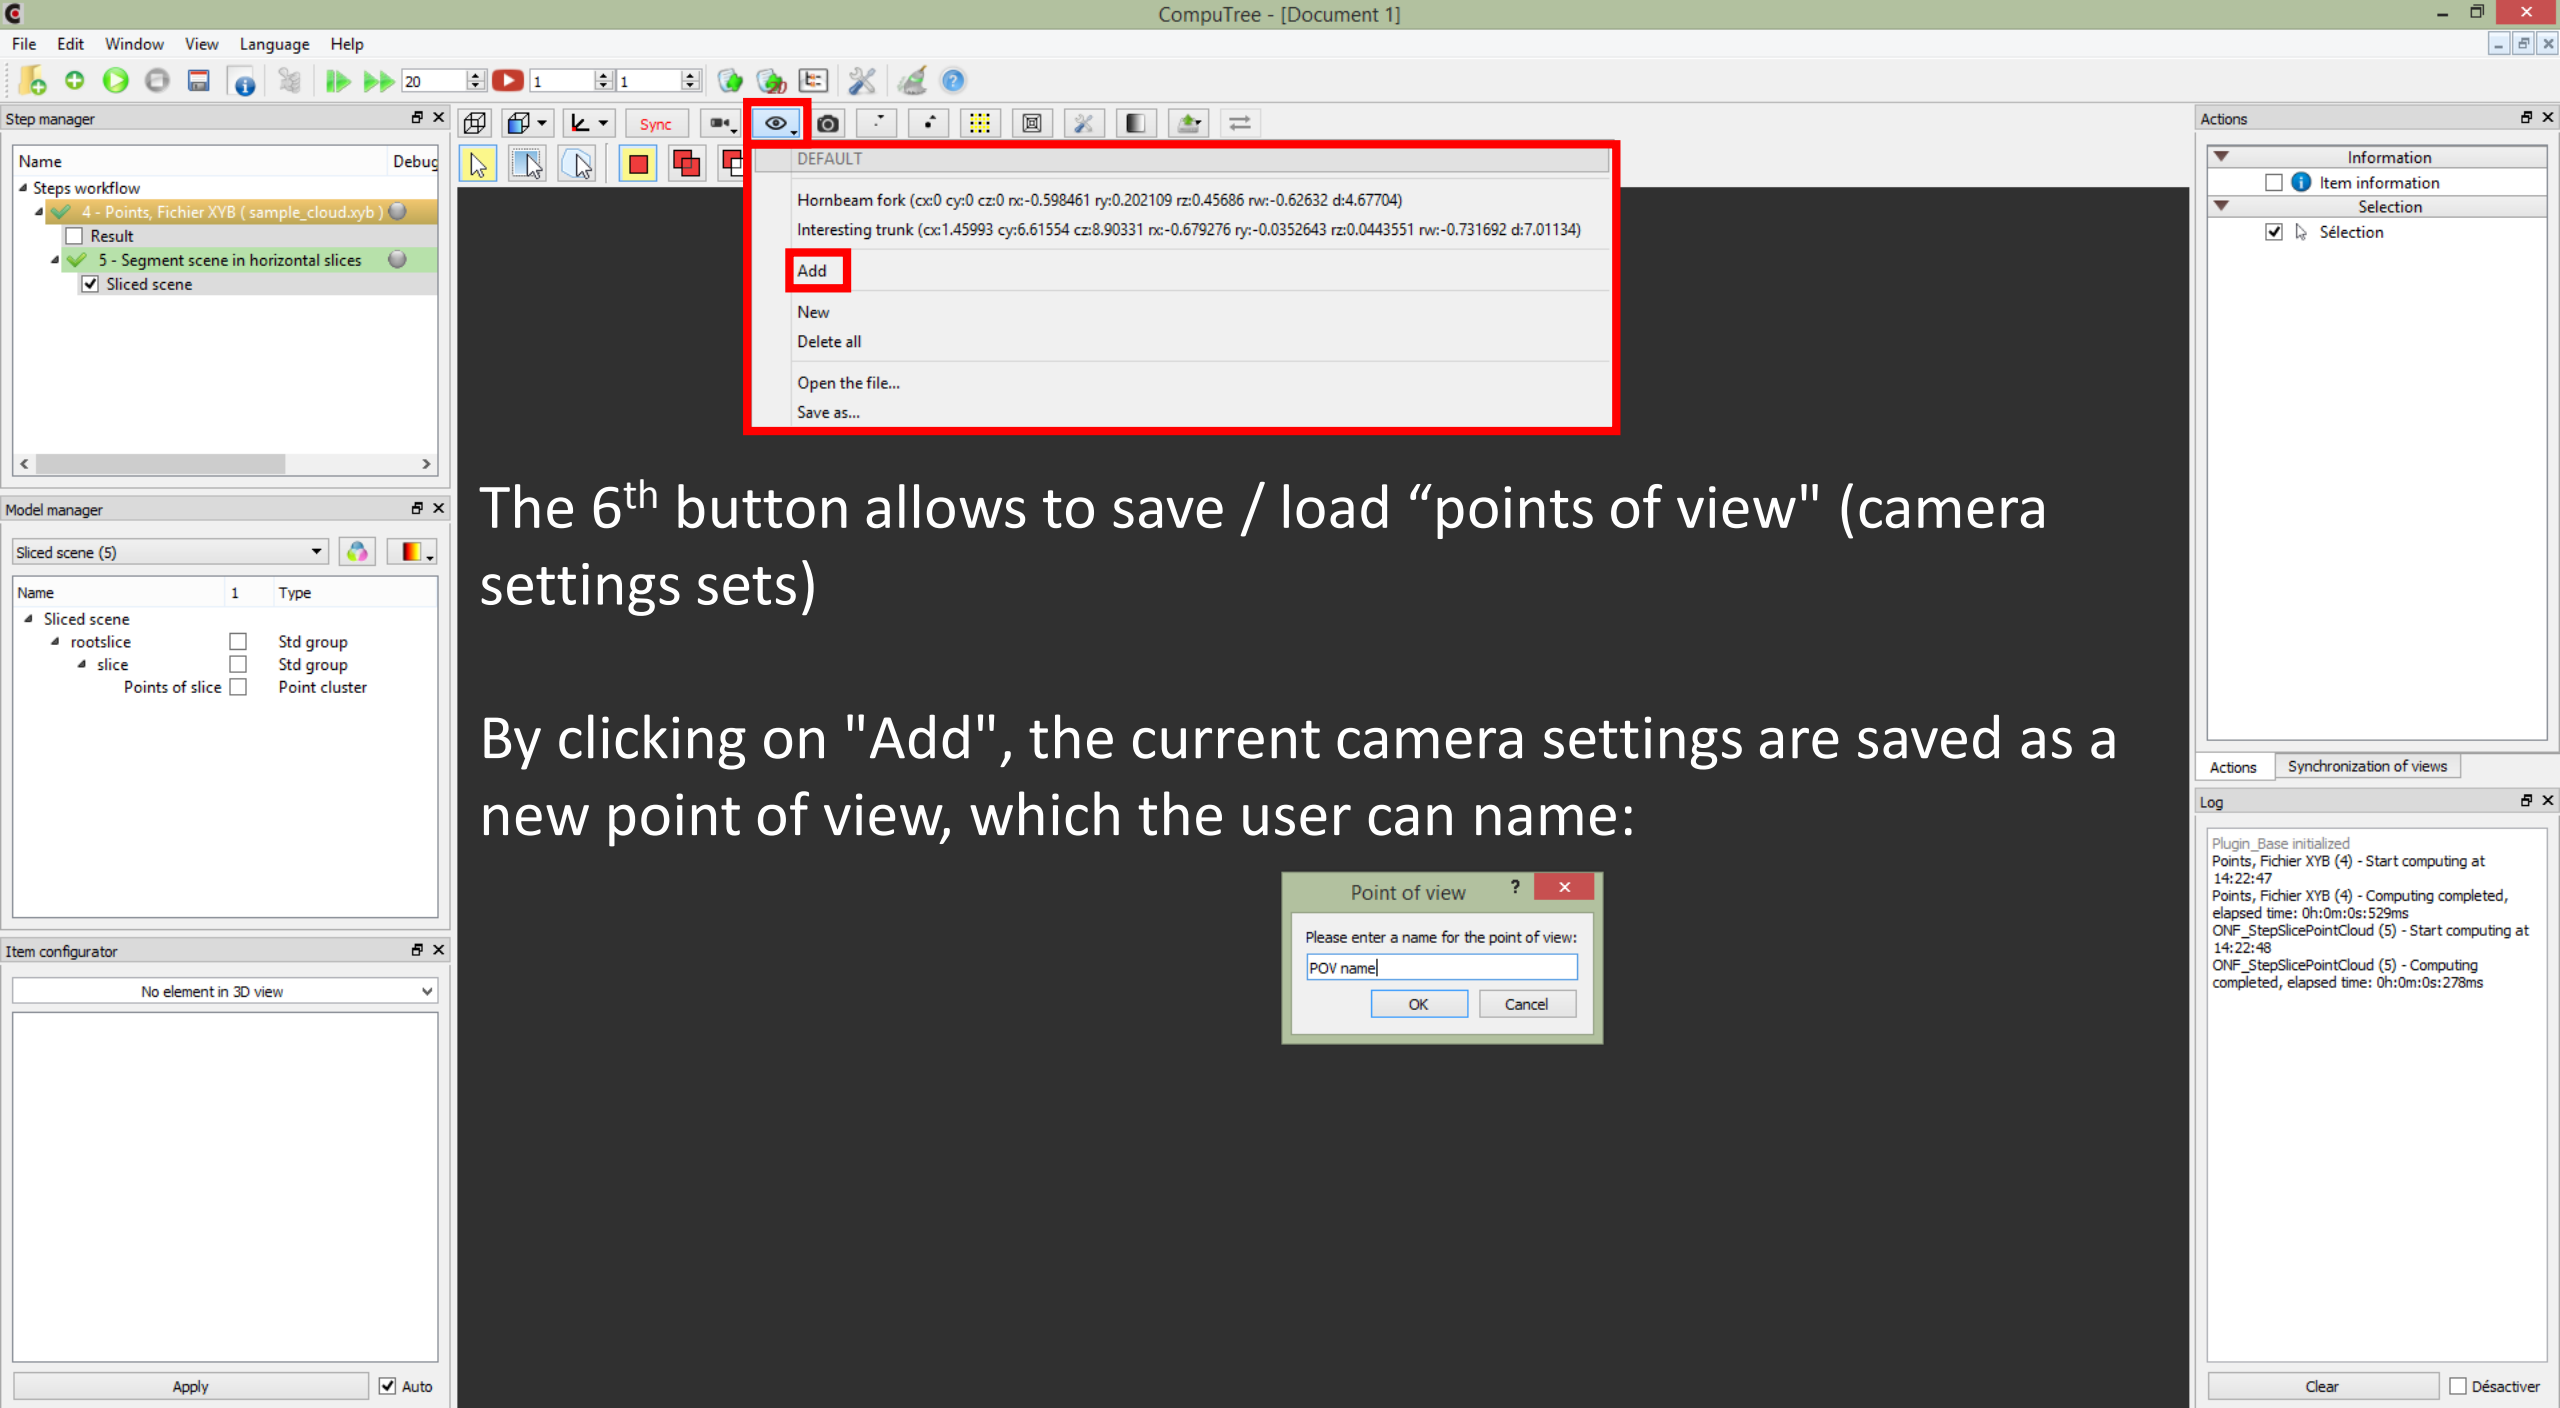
CompuTree - [Document 1]

File Edit Window View Language Help

20 1 1

Step manager

Name Debug

Steps workflow

4 - Points, Fichier XYB ( sample_cloud.xyb )

Result

5 - Segment scene in horizontal slices

Sliced scene

Sync

DEFAULT

Hornbeam fork (cx:0 cy:0 cz:0 rx:-0.598461 ry:0.202109 rz:0.45686 rw:-0.62632 d:4.67704)

Interesting trunk (cx:1.45993 cy:6.61554 cz:8.90331 rx:-0.679276 ry:-0.0352643 rz:0.0443551 rw:-0.731692 d:7.01134)

Add

New

Delete all

Open the file...

Save as...

Actions

Information

Item information

Selection

Sélection

Model manager

Sliced scene (5)

| Name | 1 | Type |
|---|---|---|
| Sliced scene | | |
| rootslice | | Std group |
| slice | | Std group |
| Points of slice | | Point cluster |

The 6$^{th}$ button allows to save / load “points of view" (camera settings sets)

By clicking on "Add", the current camera settings are saved as a new point of view, which the user can name:

Point of view ?

Please enter a name for the point of view:

POV name

OK Cancel

Actions Synchronization of views

Log

Plugin_Base initialized
Points, Fichier XYB (4) - Start computing at 14:22:47
Points, Fichier XYB (4) - Computing completed, elapsed time: 0h:0m:0s:529ms
ONF_StepSlicePointCloud (5) - Start computing at 14:22:48
ONF_StepSlicePointCloud (5) - Computing completed, elapsed time: 0h:0m:0s:278ms

Item configurator

No element in 3D view

Apply Auto

Clear Désactiver